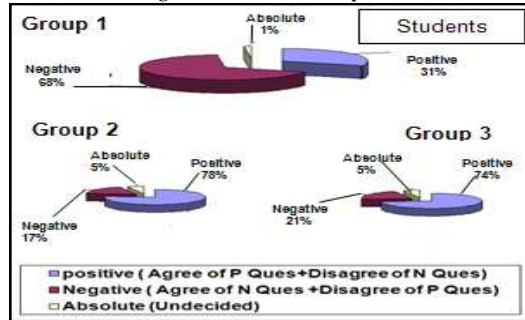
Group 1

Students

Absolute 1%

Negative 68%

Positive 31%

Group 2

Absolute 5%

Positive 78%

Negative 17%

Group 3

Absolute 5%

Positive 74%

Negative 21%

positive ( Agree of P Ques+Disagree of N Ques)
Negative ( Agree of N Ques +Disagree of P Ques)
Absolute (Undecided)